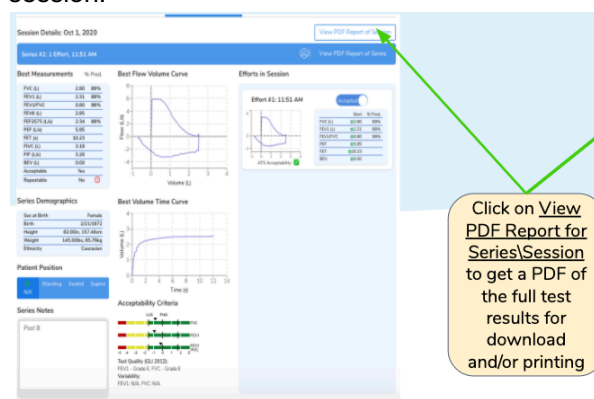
Session.

Session Details: Oct 1, 2020

View PDF Report of Session

Series #2: 1 Effort, 11:51 AM

View PDF Report of Series

Best Measurements % Pred.

| | | |
|---|---|---|
| FVC (L) | 2.90 | 88% |
| FEV1 (L) | 2.31 | 88% |
| FEV1/FVC | 0.80 | 99% |
| FEV6 (L) | 2.90 | |
| FEF2575 (L/s) | 2.34 | 88% |
| PEF (L/s) | 5.95 | |
| FET (s) | 10.23 | |
| FIVC (L) | 3.18 | |
| PIF (L/s) | 3.26 | |
| BEV (L) | 0.00 | |
| Acceptable | Yes | |
| Repeatable | No | |

Best Flow Volume Curve

Flow (L/s)

Volume (L)

Efforts in Session

Effort #1: 11:51 AM

Accepted

ATS Acceptability

| | Best | % Pred. |
|---|---|---|
| FVC (L) | 2.90 | 88% |
| FEV1 (L) | 2.31 | 88% |
| FEV1/FVC | 0.80 | 99% |
| PEF | 5.95 | |
| FET | 10.23 | |
| BEV | 0.00 | |

Series Demographics

| | |
|---|---|
| Sex at Birth | Female |
| Birth | 2/21/1972 |
| Height | 62.00in, 157.48cm |
| Weight | 145.00lbs, 65.78kg |
| Ethnicity | Caucasian |

Best Volume Time Curve

Volume (L)

Time (s)

Patient Position

N/A Standing Seated Supine

Series Notes

Post B

Acceptability Criteria

LLN Pred

FVC

FEV1

FEV1/FVC

Test Quality (GLI 2012):
FEV1 - Grade E, FVC - Grade E
Variability:
FEV1: N/A, FVC: N/A

Click on View PDF Report for Series\Session to get a PDF of the full test results for download and/or printing